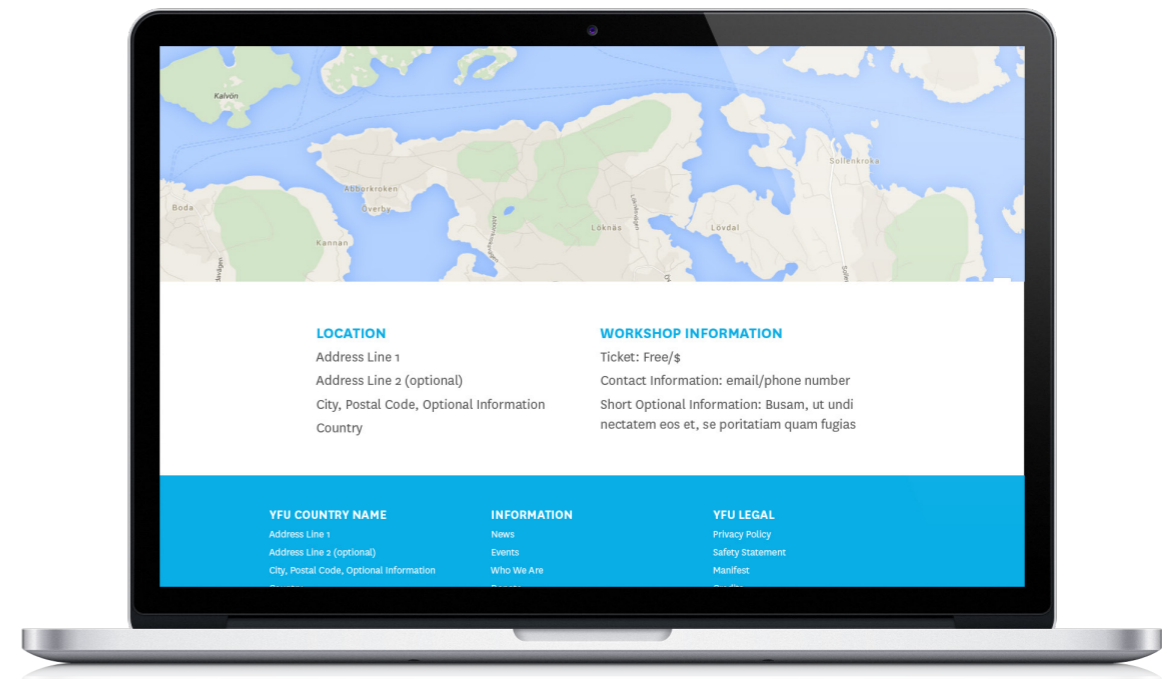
Kalvön

Abborkroken

Överby

Boda

Kannan

Löknäs

Lövdal

Sollenkroka

LOCATION

Address Line 1

Address Line 2 (optional)

City, Postal Code, Optional Information

Country

WORKSHOP INFORMATION

Ticket: Free/$

Contact Information: email/phone number

Short Optional Information: Busam, ut undi nectatem eos et, se poritatiam quam fugias

YFU COUNTRY NAME

Address Line 1

Address Line 2 (optional)

City, Postal Code, Optional Information

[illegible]

INFORMATION

News

Events

Who We Are

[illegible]

YFU LEGAL

Privacy Policy

Safety Statement

Manifest

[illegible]